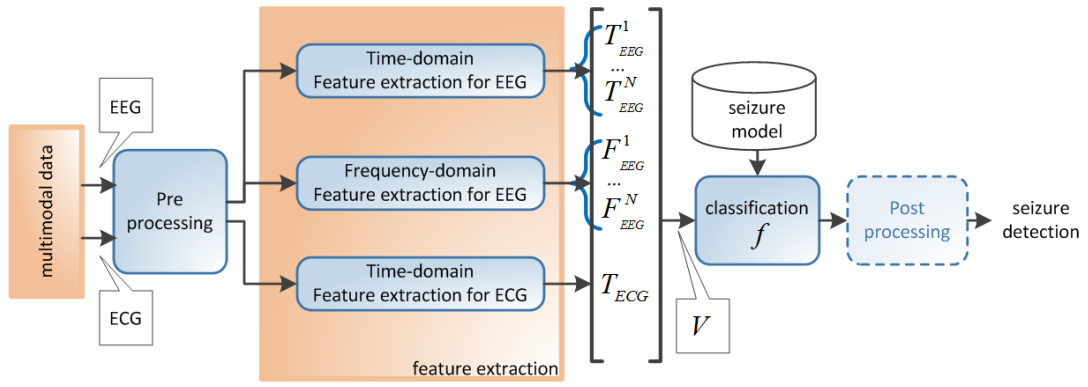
multimodal data

EEG

ECG

Pre processing

Time-domain Feature extraction for EEG

Frequency-domain Feature extraction for EEG

Time-domain Feature extraction for ECG

feature extraction

$T_{EEG}^{1}$
...
$T_{EEG}^{N}$

$F_{EEG}^{1}$
...
$F_{EEG}^{N}$

$T_{ECG}$

$V$

seizure model

classification
$f$

Post processing

seizure detection